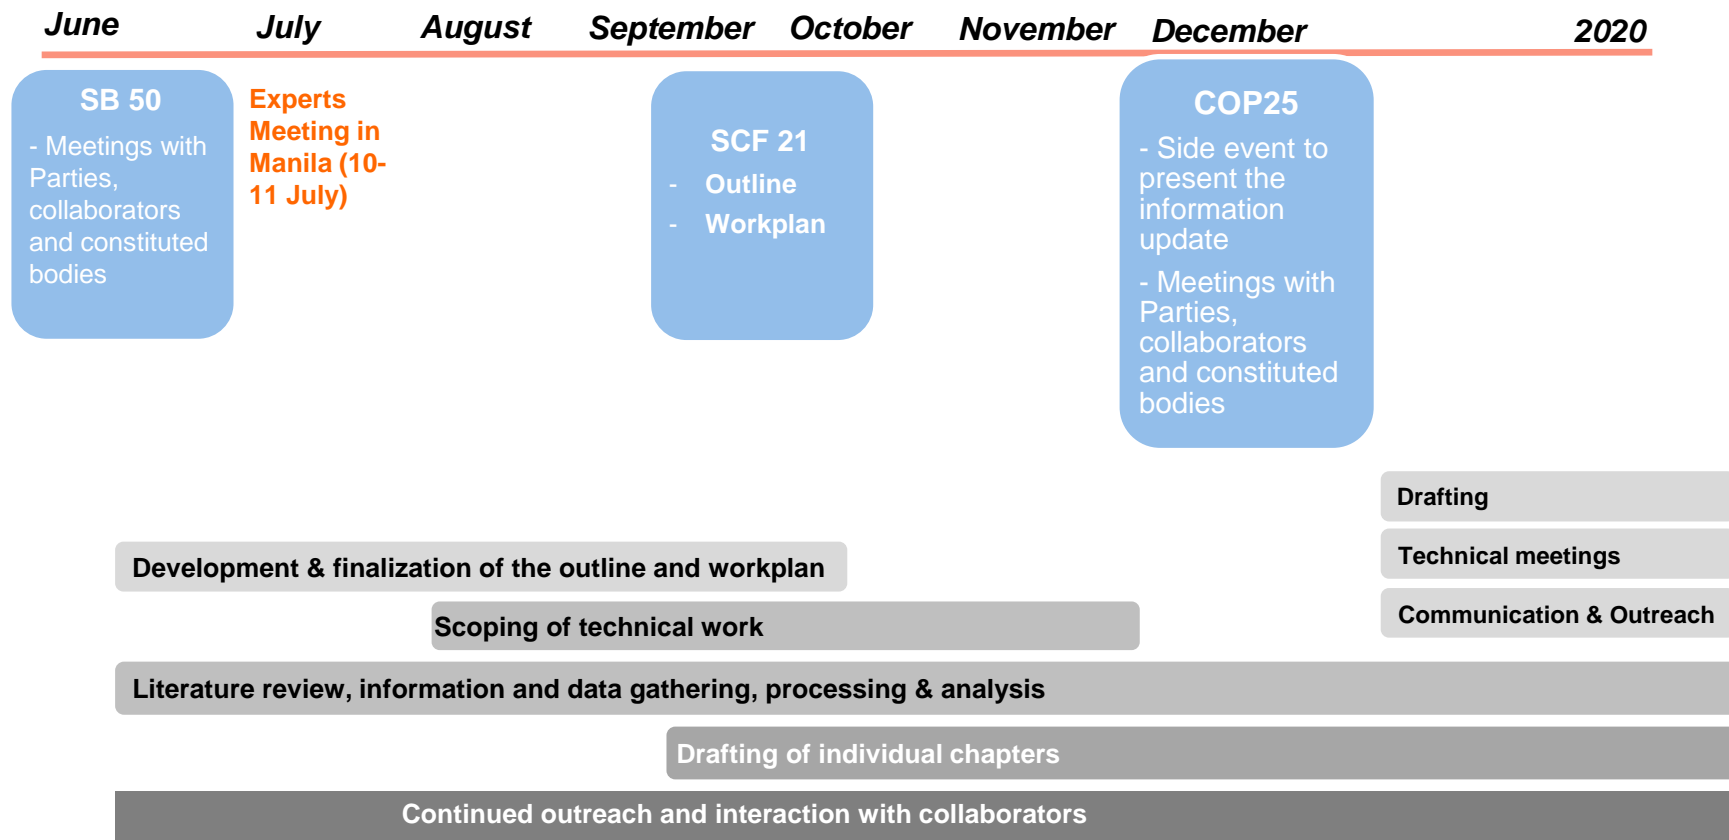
June July August September October November December 2020

SB 50

- Meetings with Parties, collaborators and constituted bodies

Experts Meeting in Manila (10-11 July)

SCF 21

- Outline
- Workplan

COP25

- Side event to present the information update

- Meetings with Parties, collaborators and constituted bodies

Drafting

Technical meetings

Communication & Outreach

Development & finalization of the outline and workplan

Scoping of technical work

Literature review, information and data gathering, processing & analysis

Drafting of individual chapters

Continued outreach and interaction with collaborators